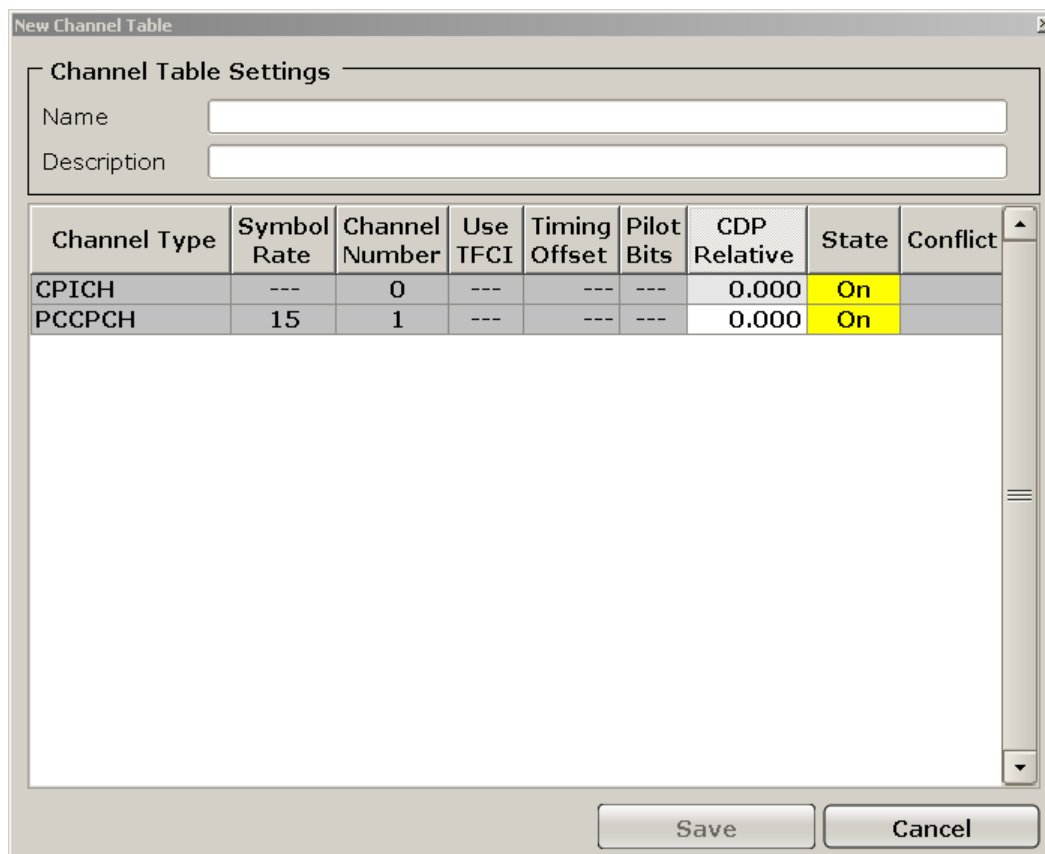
New Channel Table

Channel Table Settings

Name

Description

| Channel Type | Symbol Rate | Channel Number | Use TFCI | Timing Offset | Pilot Bits | CDP Relative | State | Conflict |
|---|---|---|---|---|---|---|---|---|
| CPICH | --- | 0 | --- | --- | --- | 0.000 | On | |
| PCCPCH | 15 | 1 | --- | --- | --- | 0.000 | On | |

Save

Cancel